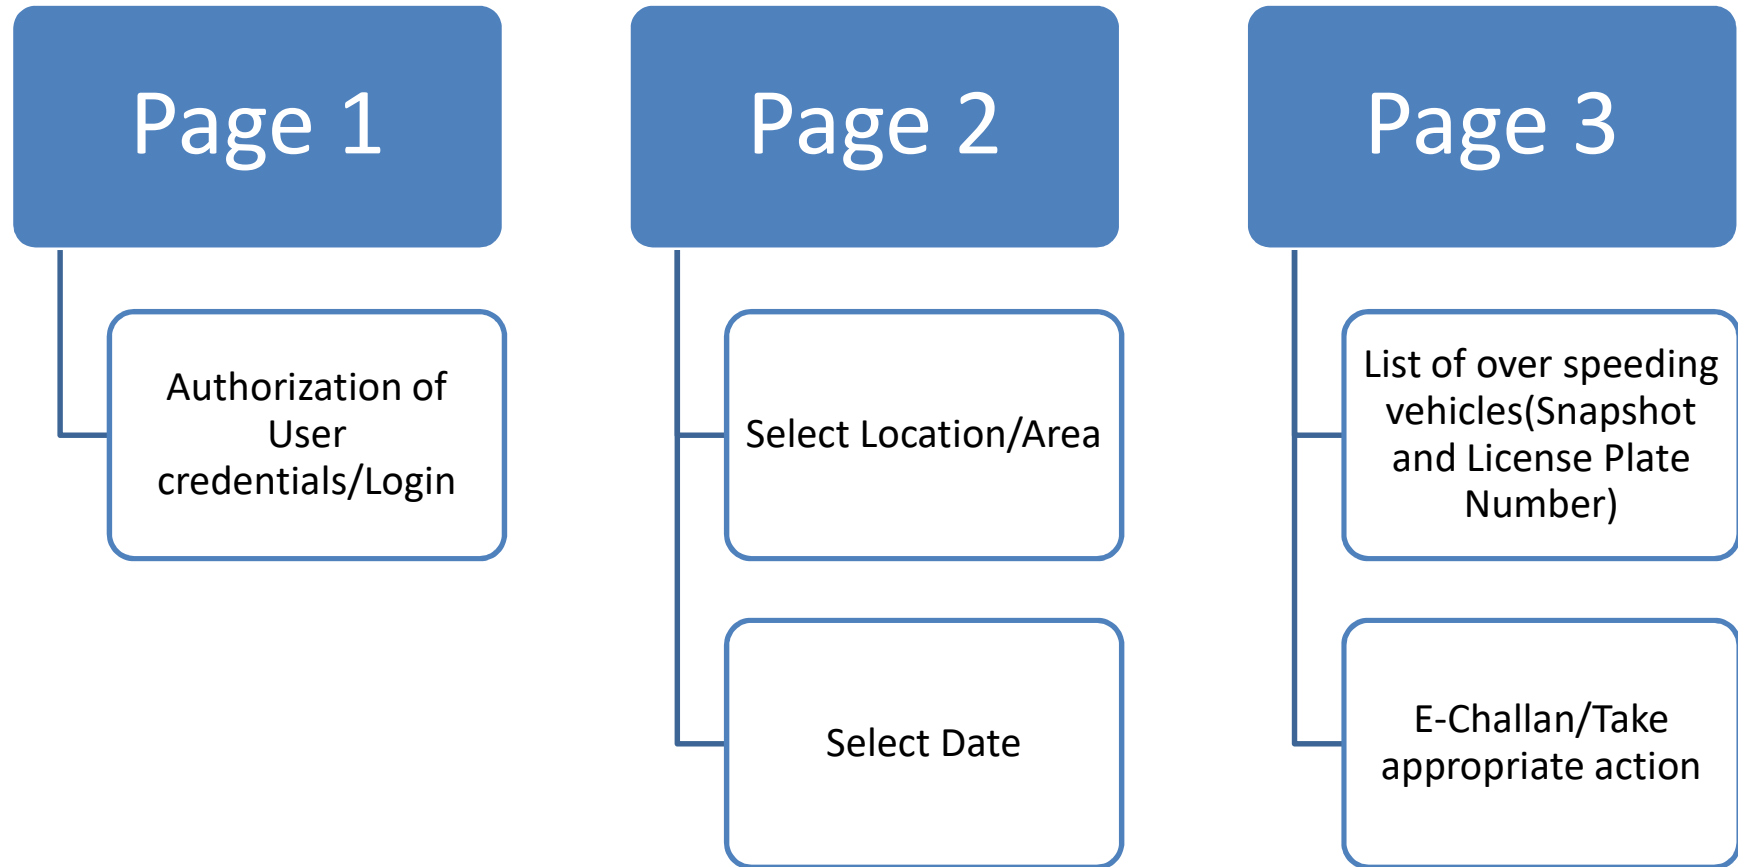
Page 1

Authorization of User credentials/Login

Page 2

Select Location/Area

Select Date

Page 3

List of over speeding vehicles(Snapshot and License Plate Number)

E-Challan/Take appropriate action